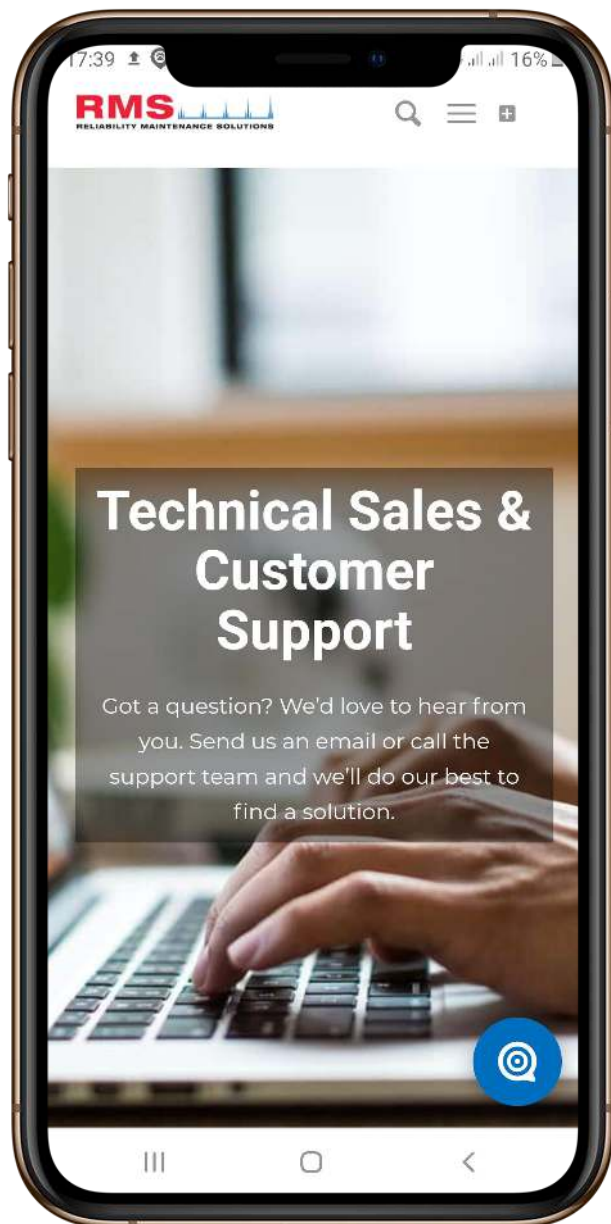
17:39 16%

RMS
RELIABILITY MAINTENANCE SOLUTIONS

Technical Sales & Customer Support

Got a question? We'd love to hear from you. Send us an email or call the support team and we'll do our best to find a solution.